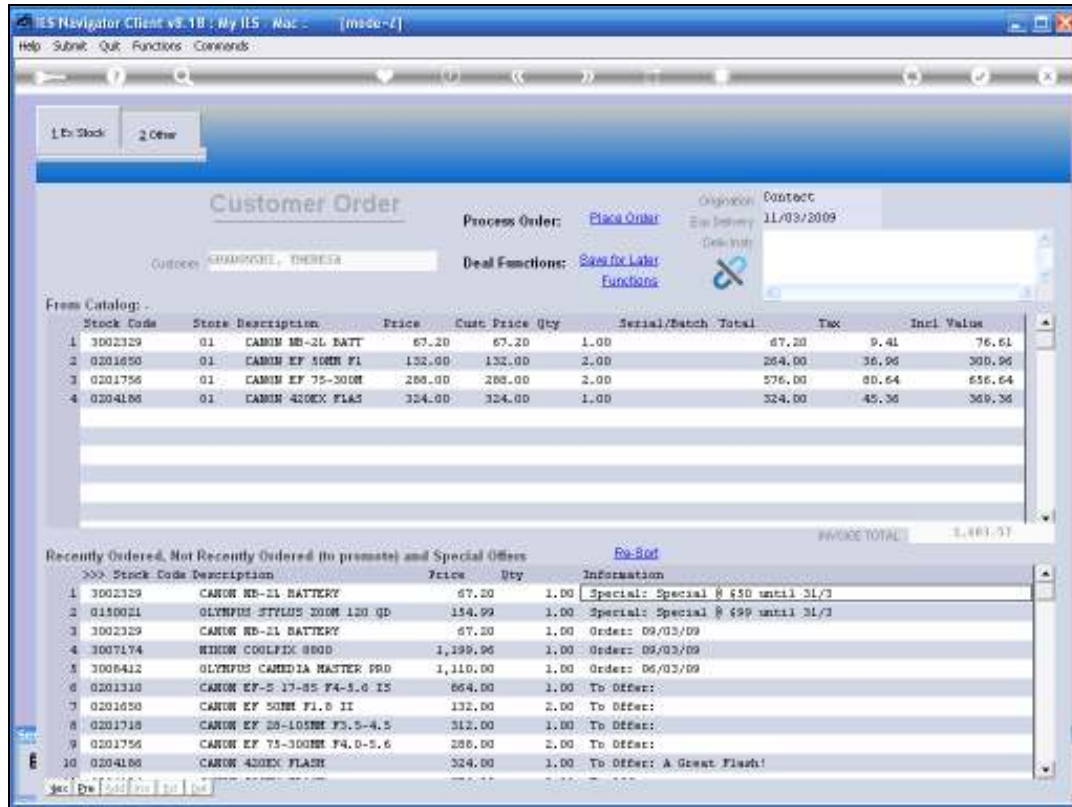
IES Navigator Client v8.18 : My IES Mac [mode-Z]

Help Submit Quit Functions Commands

1 Ex Stock | 2 Other

Customer Order

Process Order: Place Order

Deal Functions: Save for Later

Functions

Customer GRABOWSKI, THERESA

Origination Contact

Est Delivery 11/03/2009

Deliv Instr

From Catalog: .

| | Stock Code | Store | Description | Price | Cust Price | Qty | Serial/Batch | Total | Tax | Incl Value |
|---|---|---|---|---|---|---|---|---|---|---|
| 1 | 3002329 | 01 | CANON NB-2L BATT | 67.20 | 67.20 | 1.00 | | 67.20 | 9.41 | 76.61 |
| 2 | 0201650 | 01 | CANON EF 50MM F1 | 132.00 | 132.00 | 2.00 | | 264.00 | 36.96 | 300.96 |
| 3 | 0201756 | 01 | CANON EF 75-300M | 288.00 | 288.00 | 2.00 | | 576.00 | 80.64 | 656.64 |
| 4 | 0204186 | 01 | CANON 420EX FLAS | 324.00 | 324.00 | 1.00 | | 324.00 | 45.36 | 369.36 |

INVOICE TOTAL: 1,403.57

Recently Ordered, Not Recently Ordered (to promote) and Special Offers

Re-Sort

| | >>> Stock Code | Description | Price | Qty | Information |
|---|---|---|---|---|---|
| 1 | 3002329 | CANON NB-2L BATTERY | 67.20 | 1.00 | Special: Special @ 650 until 31/3 |
| 2 | 0150021 | OLYMPUS STYLUS ZOOM 120 QD | 154.99 | 1.00 | Special: Special @ 699 until 31/3 |
| 3 | 3002329 | CANON NB-2L BATTERY | 67.20 | 1.00 | Order: 09/03/09 |
| 4 | 3007174 | NIKON COOLPIX 8800 | 1,199.96 | 1.00 | Order: 09/03/09 |
| 5 | 3008412 | OLYMPUS CAMEDIA MASTER PRO | 1,110.00 | 1.00 | Order: 06/03/09 |
| 6 | 0201310 | CANON EF-S 17-85 F4-5.6 IS | 864.00 | 1.00 | To Offer: |
| 7 | 0201650 | CANON EF 50MM F1.8 II | 132.00 | 2.00 | To Offer: |
| 8 | 0201718 | CANON EF 28-105MM F3.5-4.5 | 312.00 | 1.00 | To Offer: |
| 9 | 0201756 | CANON EF 75-300MM F4.0-5.6 | 288.00 | 2.00 | To Offer: |
| 10 | 0204186 | CANON 420EX FLASH | 324.00 | 1.00 | To Offer: A Great Flash! |

Sec Pre Add Ins Ed Del